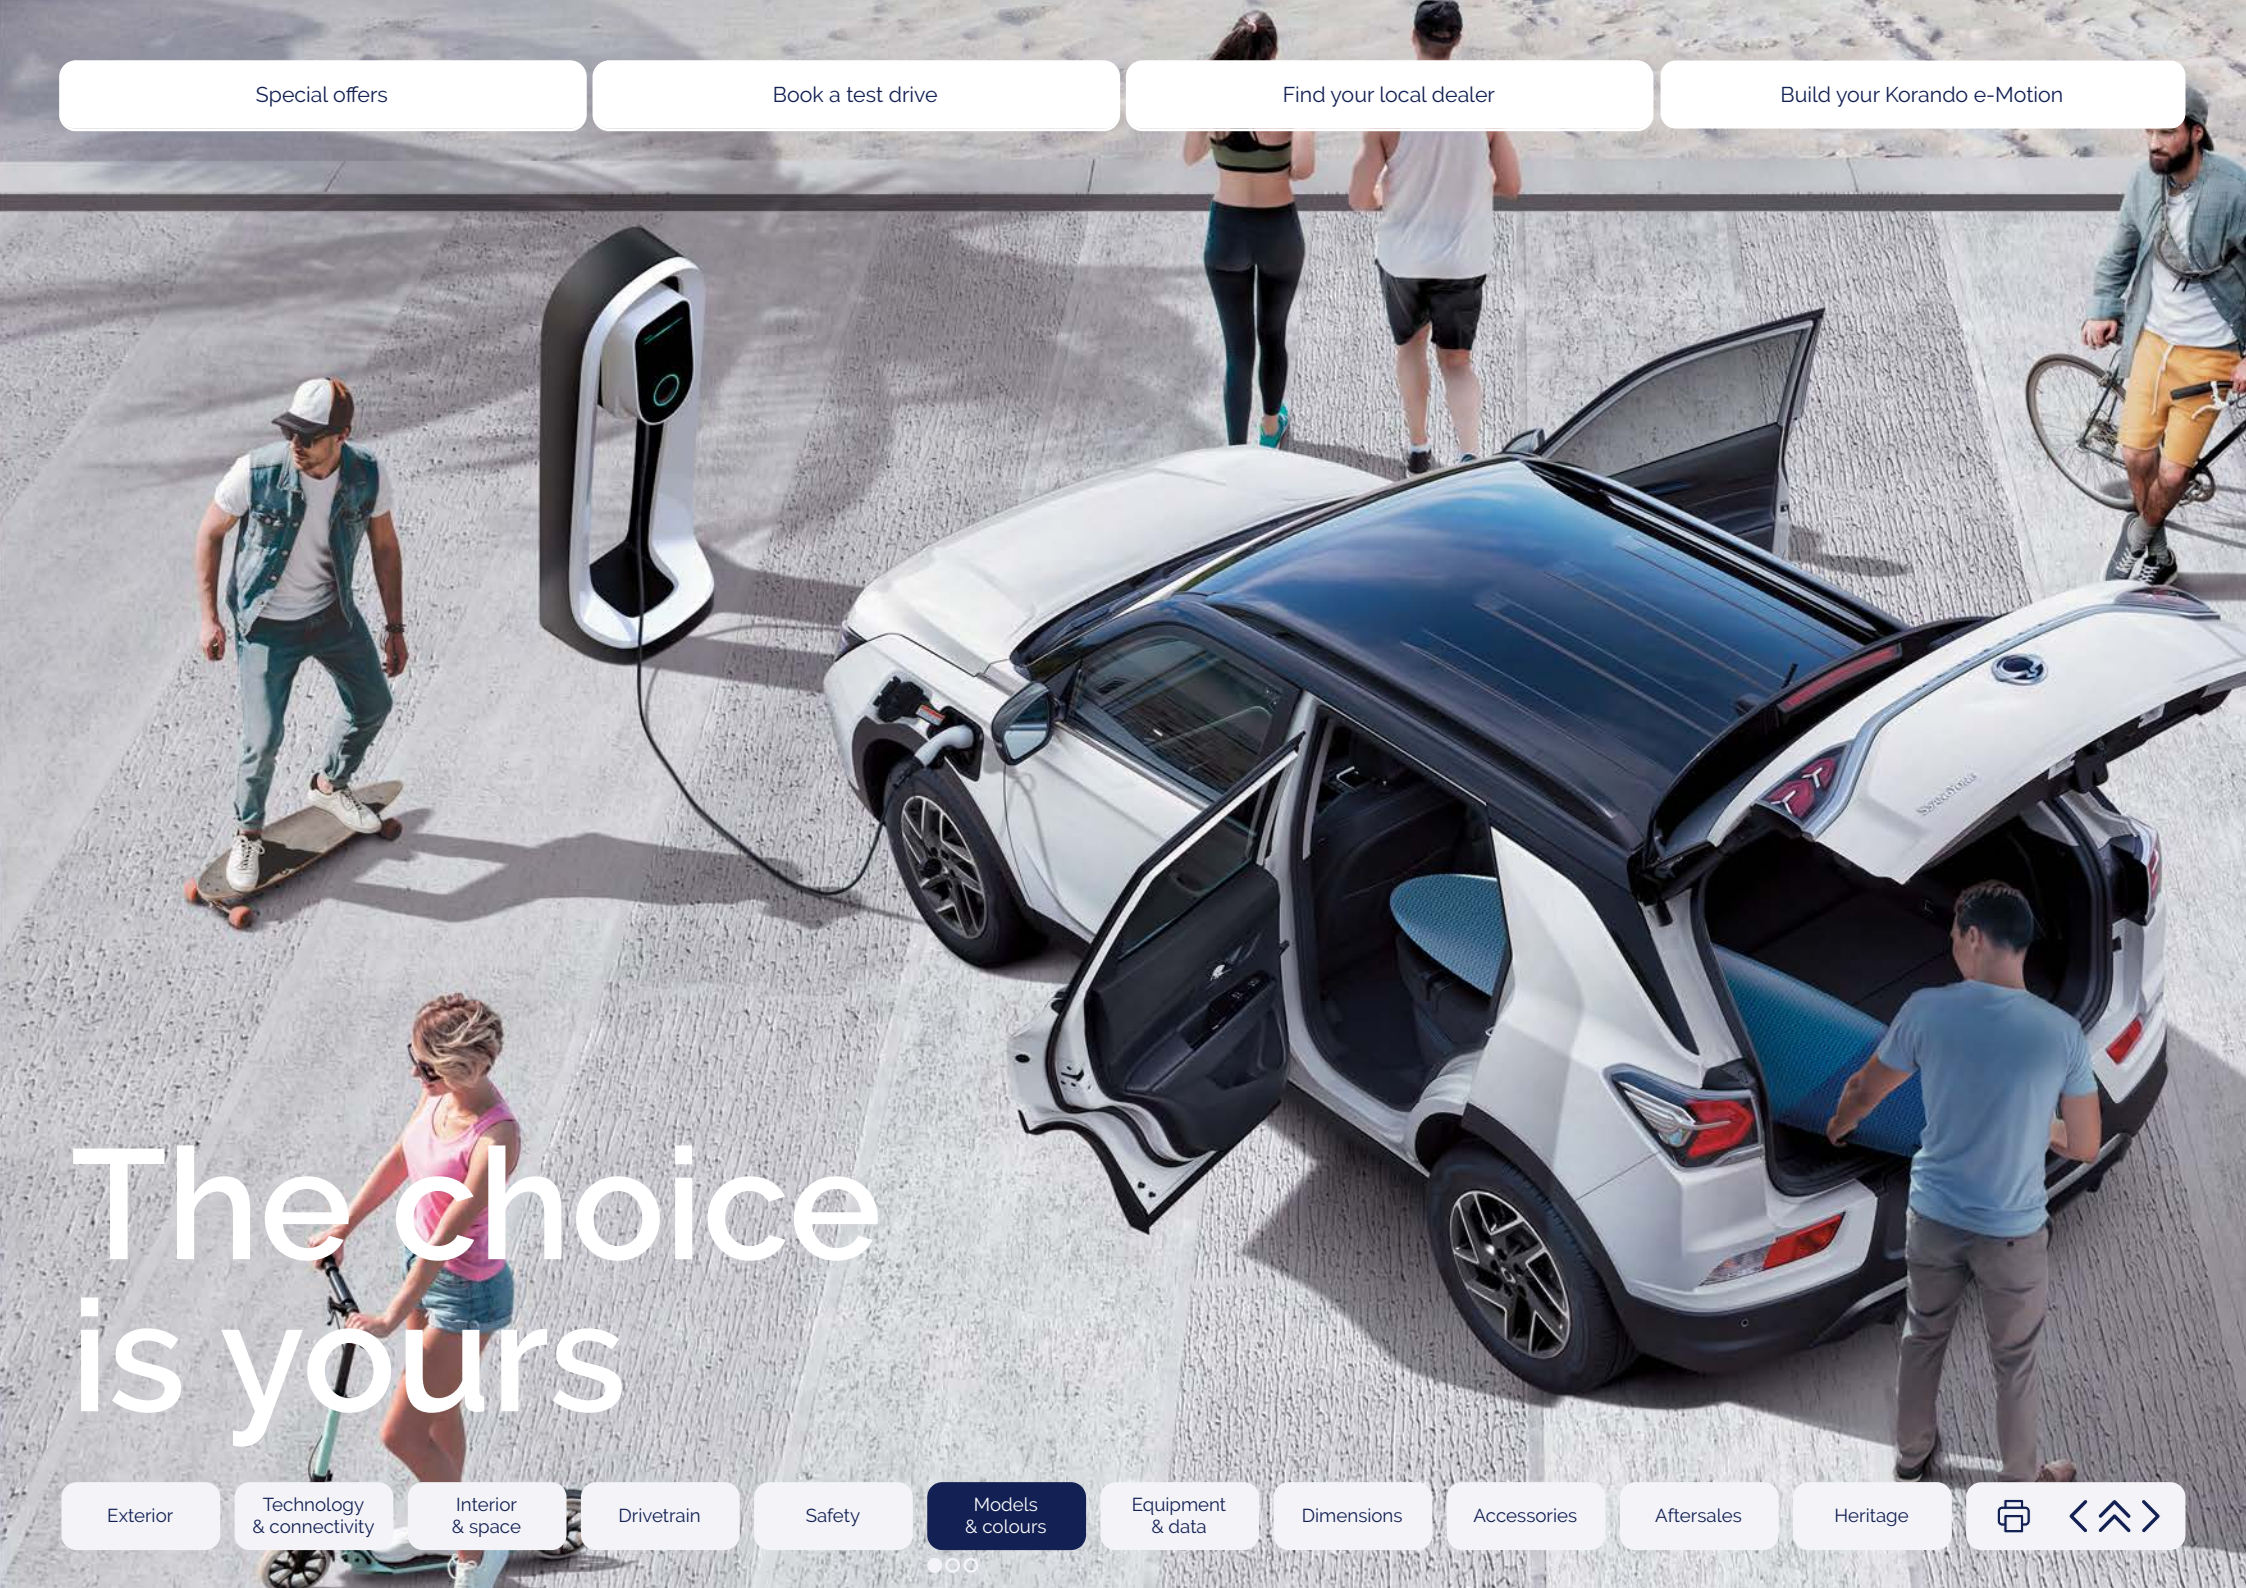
Special offers

Book a test drive

Find your local dealer

Build your Korando e-Motion

The choice is yours

Exterior

Technology & connectivity

Interior & space

Drivetrain

Safety

Models & colours

Equipment & data

Dimensions

Accessories

Aftersales

Heritage